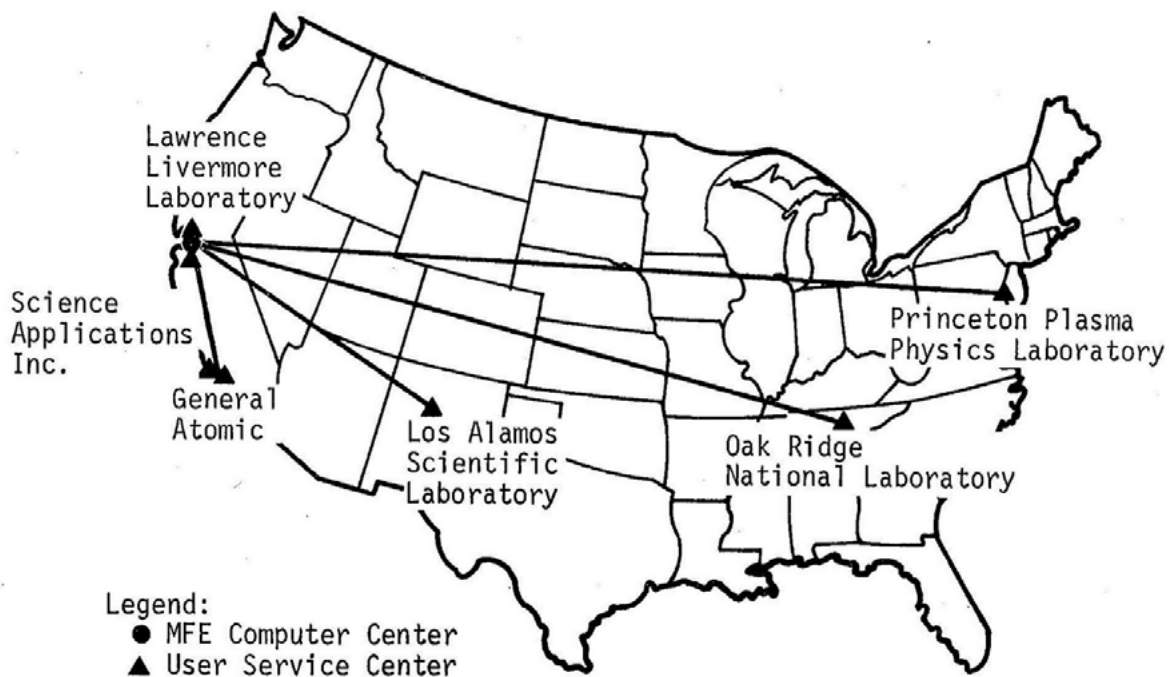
Lawrence Livermore Laboratory

Science Applications Inc.

General Atomic

Los Alamos Scientific Laboratory

Oak Ridge National Laboratory

Princeton Plasma Physics Laboratory

Legend:
● MFE Computer Center
▲ User Service Center